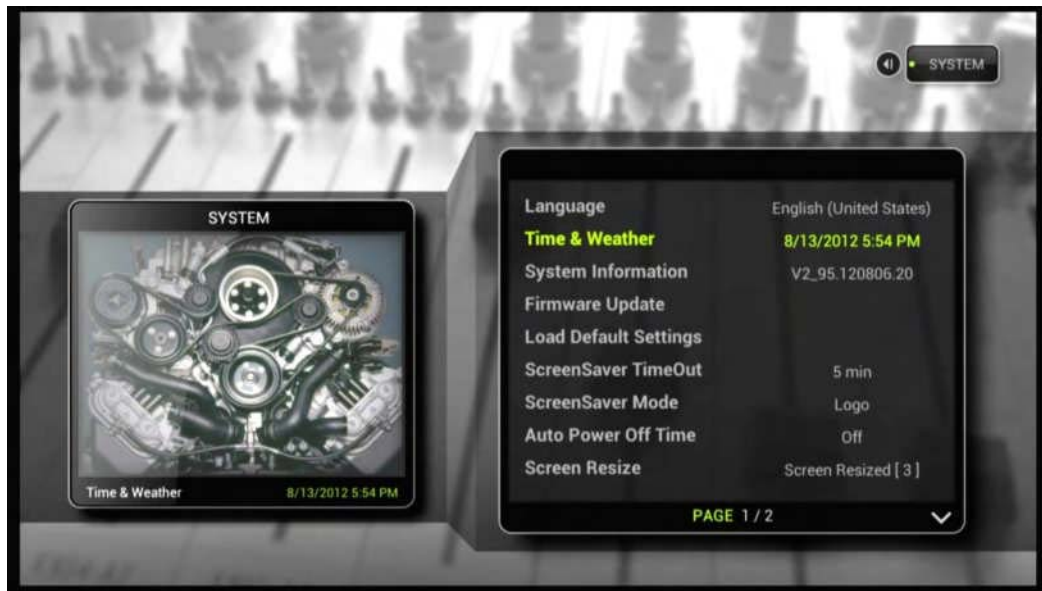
SYSTEM

SYSTEM

Time & Weather 8/13/2012 5:54 PM

| | |
|---|---|
| Language | English (United States) |
| Time & Weather | 8/13/2012 5:54 PM |
| System Information | V2_95.120806.20 |
| Firmware Update | |
| Load Default Settings | |
| ScreenSaver TimeOut | 5 min |
| ScreenSaver Mode | Logo |
| Auto Power Off Time | Off |
| Screen Resize | Screen Resized [ 3 ] |

PAGE 1 / 2